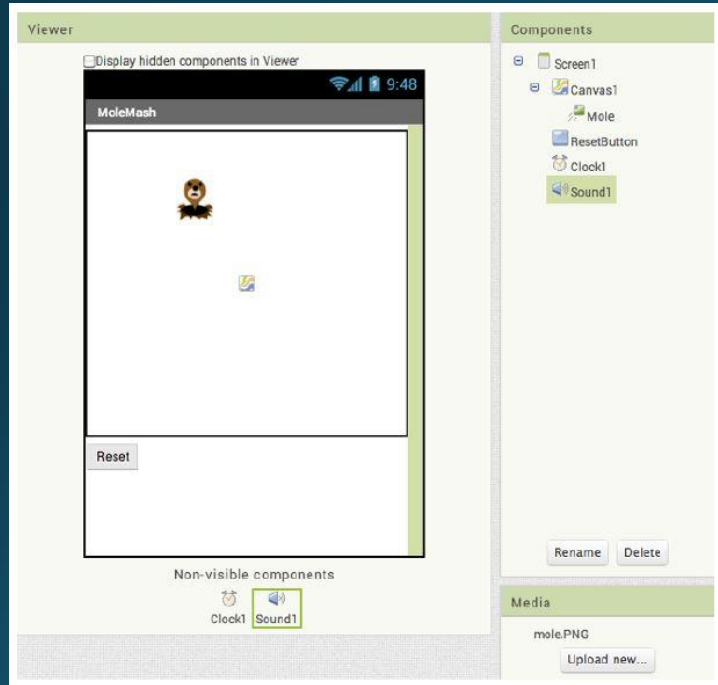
Viewer

Display hidden components in Viewer

9:48

MoleMash

Reset

Non-visible components

Clock1 Sound1

Components

Screen1

Canvas1

Mole

ResetButton

Clock1

Sound1

Rename Delete

Media

mole.PNG

Upload new...